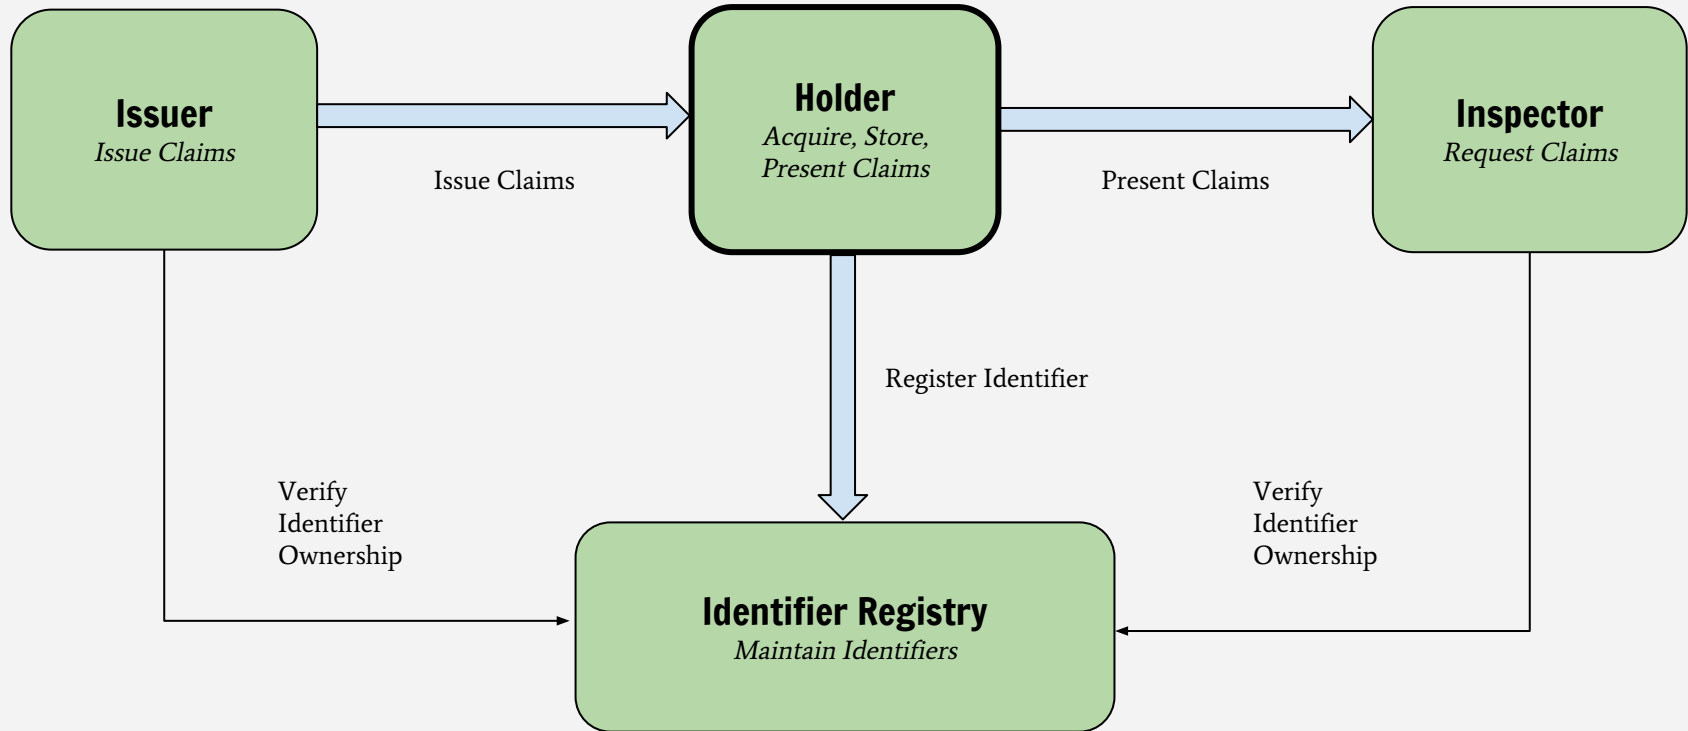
Issuer
Issue Claims

Issue Claims

Holder
Acquire, Store, Present Claims

Present Claims

Inspector
Request Claims

Register Identifier

Verify Identifier Ownership

Verify Identifier Ownership

Identifier Registry
Maintain Identifiers